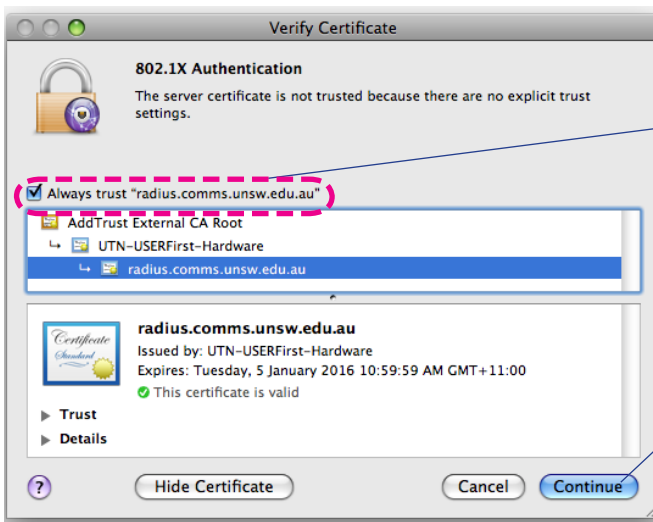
Verify Certificate

802.1X Authentication

The server certificate is not trusted because there are no explicit trust settings.

Always trust "radius.comms.unsw.edu.au"

AddTrust External CA Root
UTN-USERFirst-Hardware
radius.comms.unsw.edu.au

Certificate Standard

radius.comms.unsw.edu.au
Issued by: UTN-USERFirst-Hardware
Expires: Tuesday, 5 January 2016 10:59:59 AM GMT+11:00
This certificate is valid

Trust
Details

?
Hide Certificate
Cancel
Continue